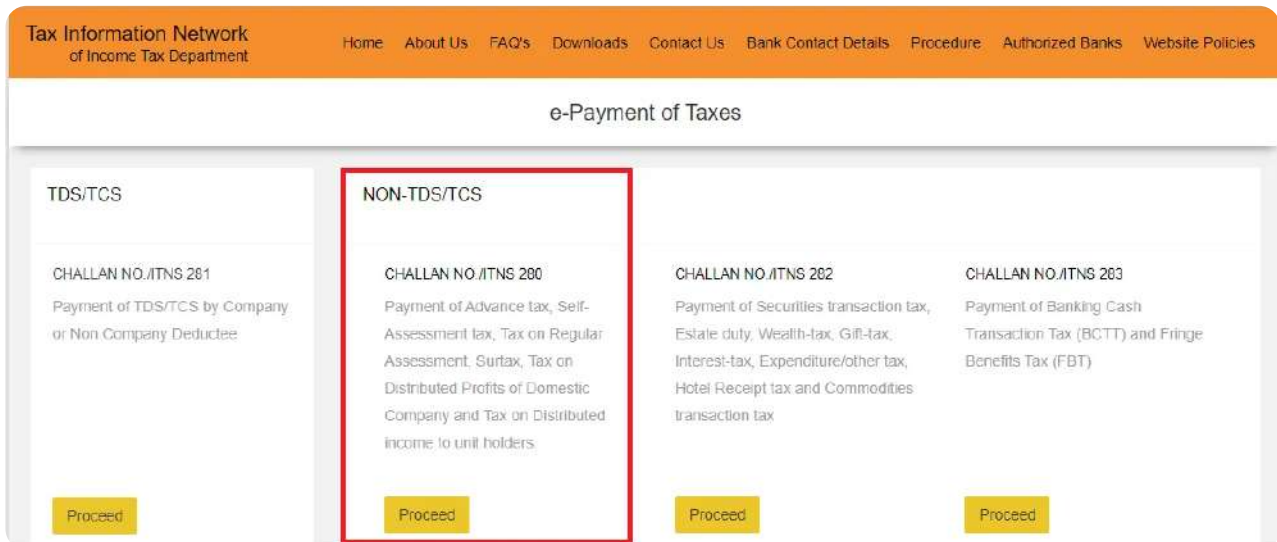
Tax Information Network
of Income Tax Department

Home About Us FAQ's Downloads Contact Us Bank Contact Details Procedure Authorized Banks Website Policies

e-Payment of Taxes

TDS/TCS

CHALLAN NO./ITNS 281
Payment of TDS/TCS by Company or Non Company Deductee

Proceed

NON-TDS/TCS

CHALLAN NO./ITNS 280
Payment of Advance tax, Self-Assessment tax, Tax on Regular Assessment, Surtax, Tax on Distributed Profits of Domestic Company and Tax on Distributed income to unit holders

Proceed

CHALLAN NO./ITNS 282
Payment of Securities transaction tax, Estate duty, Wealth-tax, Gift-tax, Interest-tax, Expenditure/other tax, Hotel Receipt tax and Commodities transaction tax

Proceed

CHALLAN NO./ITNS 283
Payment of Banking Cash Transaction Tax (BCTT) and Fringe Benefits Tax (FBT)

Proceed